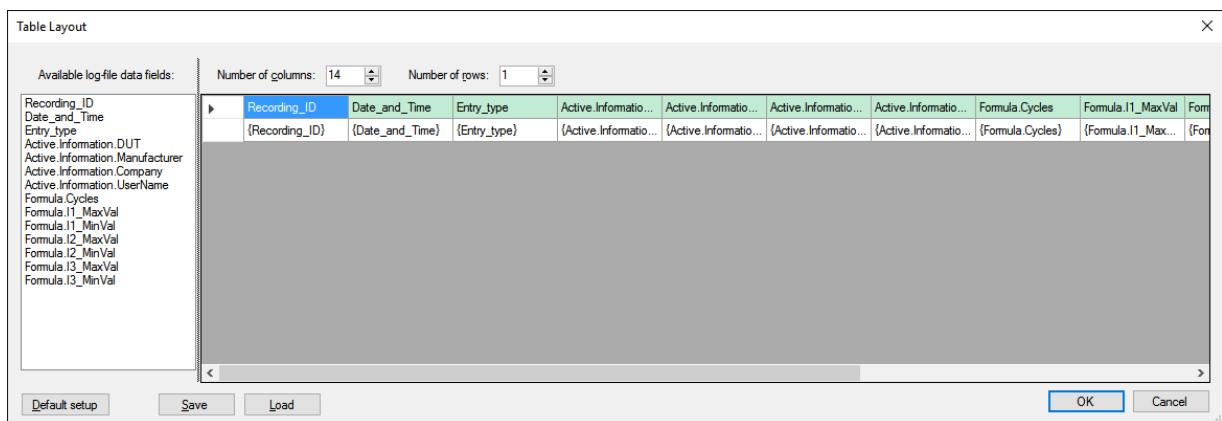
Table Layout

Available log-file data fields:

Recording_ID
Date_and_Time
Entry_type
Active.Information.DUT
Active.Information.Manufacturer
Active.Information.Company
Active.Information.UserName
Formula.Cycles
Formula.I1_MaxVal
Formula.I1_MinVal
Formula.I2_MaxVal
Formula.I2_MinVal
Formula.I3_MaxVal
Formula.I3_MinVal

Number of columns: 14

Number of rows: 1

| Recording_ID | Date_and_Time | Entry_type | Active.Informatio... | Active.Informatio... | Active.Informatio... | Active.Informatio... | Formula.Cycles | Formula.I1_MaxVal | Form |
|---|---|---|---|---|---|---|---|---|---|
| {Recording_ID} | {Date_and_Time} | {Entry_type} | {Active.Informatio... | {Active.Informatio... | {Active.Informatio... | {Active.Informatio... | {Formula.Cycles} | {Formula.I1_Max... | {Forn |

Default setup

Save

Load

OK

Cancel